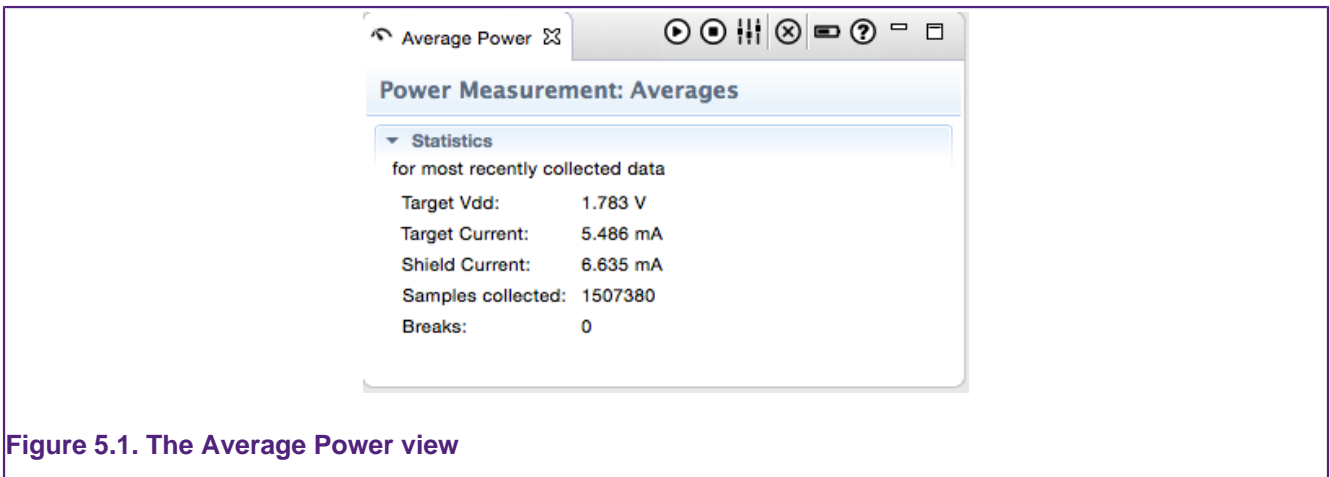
Average Power

Power Measurement: Averages

Statistics

for most recently collected data

| | |
|---|---|
| Target Vdd: | 1.783 V |
| Target Current: | 5.486 mA |
| Shield Current: | 6.635 mA |
| Samples collected: | 1507380 |
| Breaks: | 0 |

Figure 5.1. The Average Power view